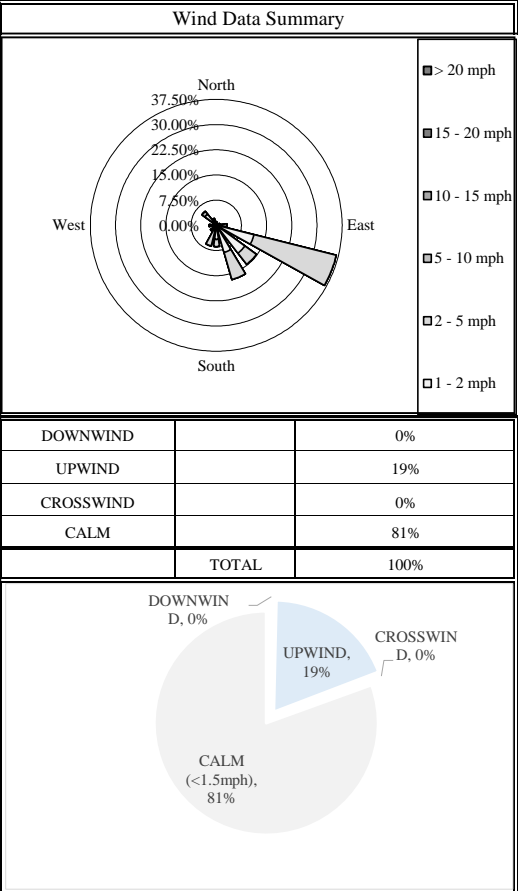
Wind Data Summary

North
37.50%
30.00%
22.50%
15.00%
7.50%
0.00%
West
East
South

> 20 mph
15 - 20 mph
10 - 15 mph
5 - 10 mph
2 - 5 mph
1 - 2 mph

| | | |
|---|---|---|
| DOWNWIND | | 0% |
| UPWIND | | 19% |
| CROSSWIND | | 0% |
| CALM | | 81% |
| | TOTAL | 100% |

DOWNWIN D, 0%
UPWIND, 19%
CROSSWIN D, 0%
CALM (<1.5mph), 81%